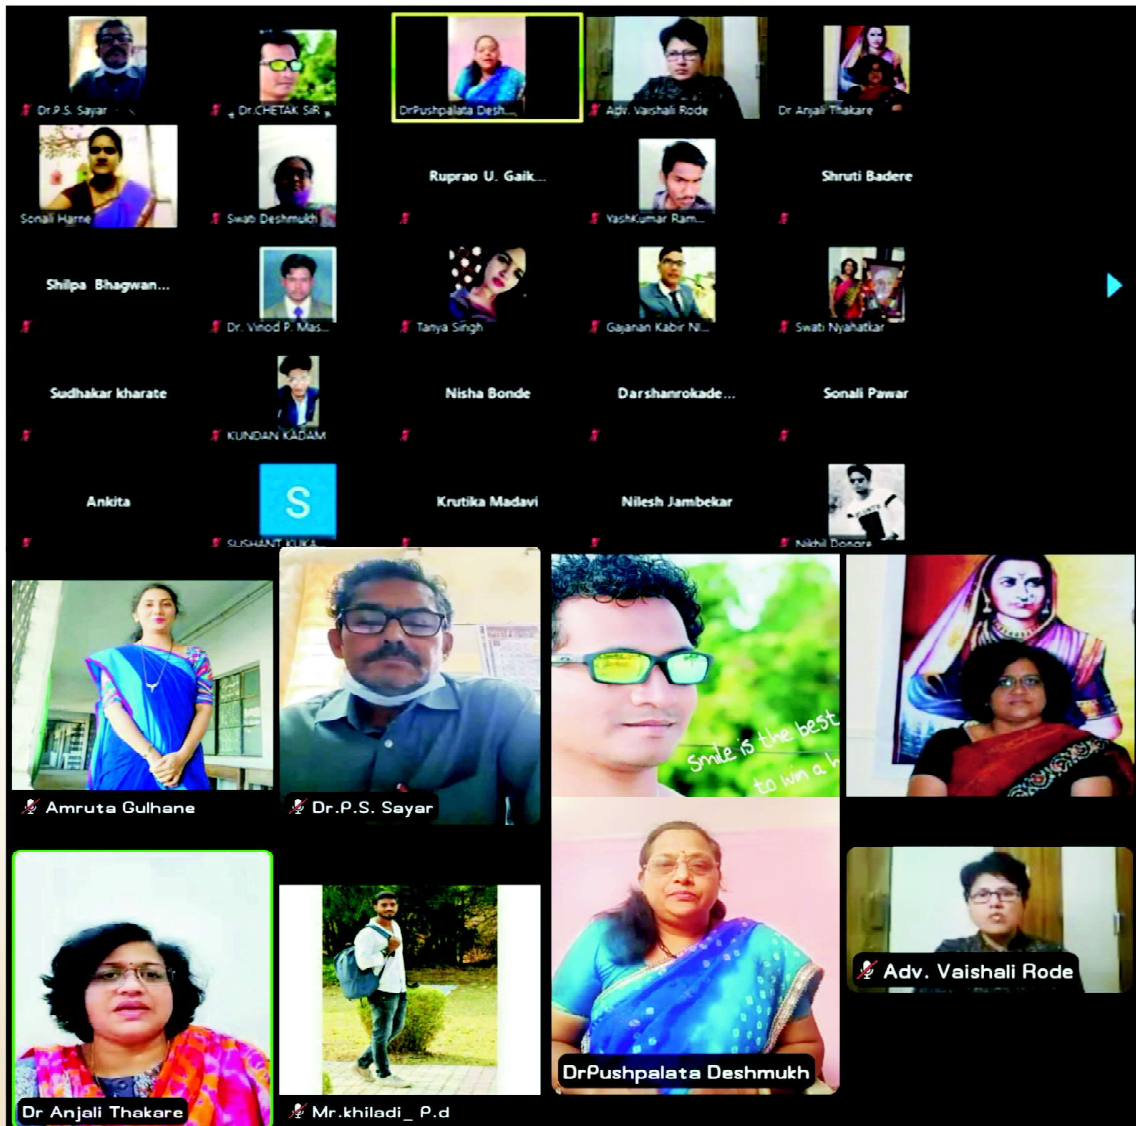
Dr.P.S. Sayar

Dr.CHETAK SIR

DrPushpalata Desh...

Adv. Vaishali Rode

Dr Anjali Thakare

Sonali Harne

Swati Deshmukh

Ruprao U. Gaik...

YashKumar Ram...

Shruti Badere

Shilpa Bhagwan...

Dr. Vinod P. Mas...

Tanya Singh

Gajanan Kabir Ni...

Swati Nyahatkar

Sudhakar kharate

KUNDAN KADAM

Nisha Bonde

Darshanrokade...

Sonali Pawar

Ankita

S

SUSHANT KUKA...

Krutika Madavi

Nilesh Jambekar

Nikhil Dongre

Amruta Gulhane

Dr.P.S. Sayar

Smile is the best to win a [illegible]

Dr Anjali Thakare

Mr.khiladi_ P.d

DrPushpalata Deshmukh

Adv. Vaishali Rode